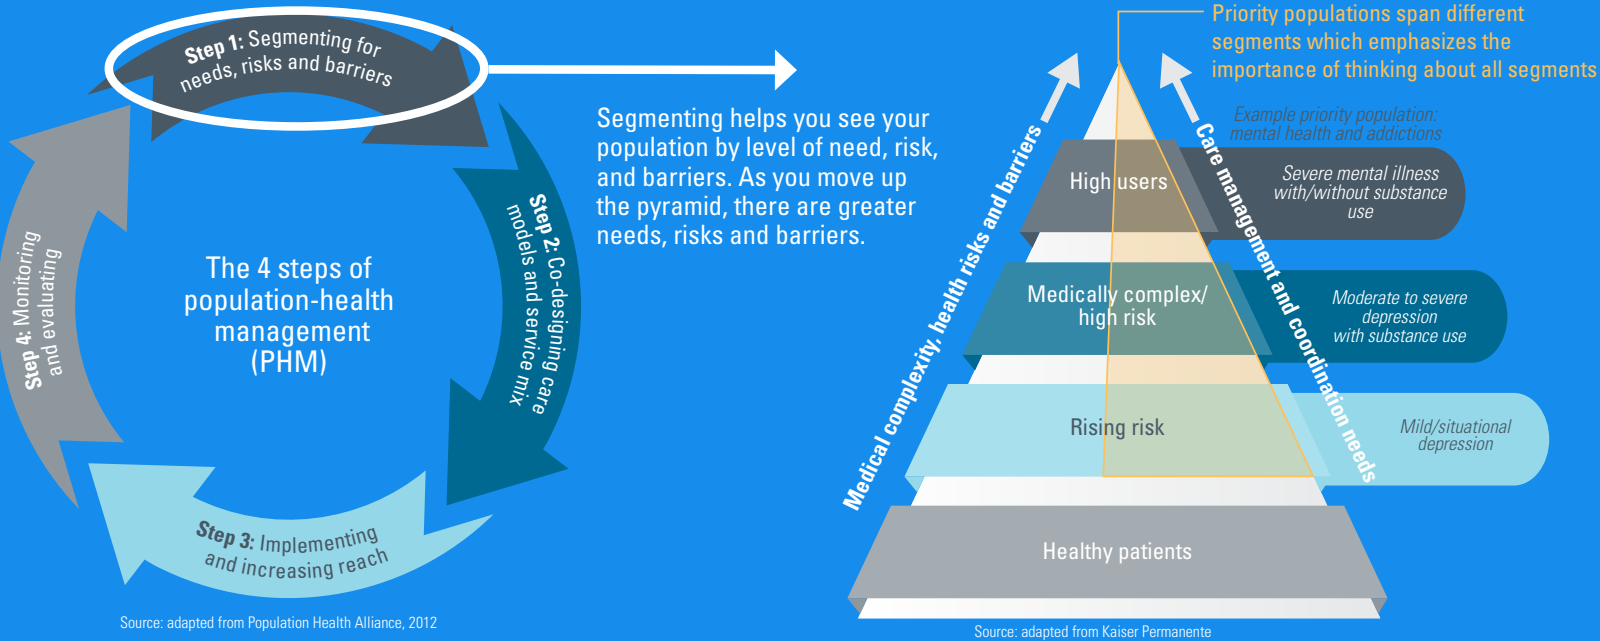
Step 1: Segmenting for needs, risks and barriers

Step 2: Co-designing care models and service mix

Step 3: Implementing and increasing reach

Step 4: Monitoring and evaluating

The 4 steps of population-health management (PHM)

Source: adapted from Population Health Alliance, 2012

Segmenting helps you see your population by level of need, risk, and barriers. As you move up the pyramid, there are greater needs, risks and barriers.

Priority populations span different segments which emphasizes the importance of thinking about all segments

Example priority population: mental health and addictions

Medical complexity, health risks and barriers

Care management and coordination needs

High users

Severe mental illness with/without substance use

Medically complex/ high risk

Moderate to severe depression with substance use

Rising risk

Mild/situational depression

Healthy patients

Source: adapted from Kaiser Permanente